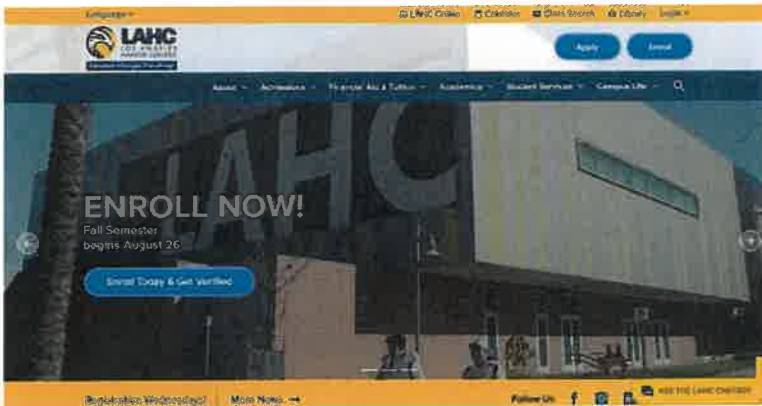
Language

LAHC Online Calendar Class Search Library Login

LAHC
LOS ANGELES HARBOR COLLEGE

Apply Enroll

About Admissions Financial Aid & Tuition Academics Student Services Campus Life

LAHC

ENROLL NOW!
Fall Semester begins August 26

Enroll Today & Get Verified

Registration Wednesdays! More News →

Follow Us

ASK THE LAHC CHATBOT